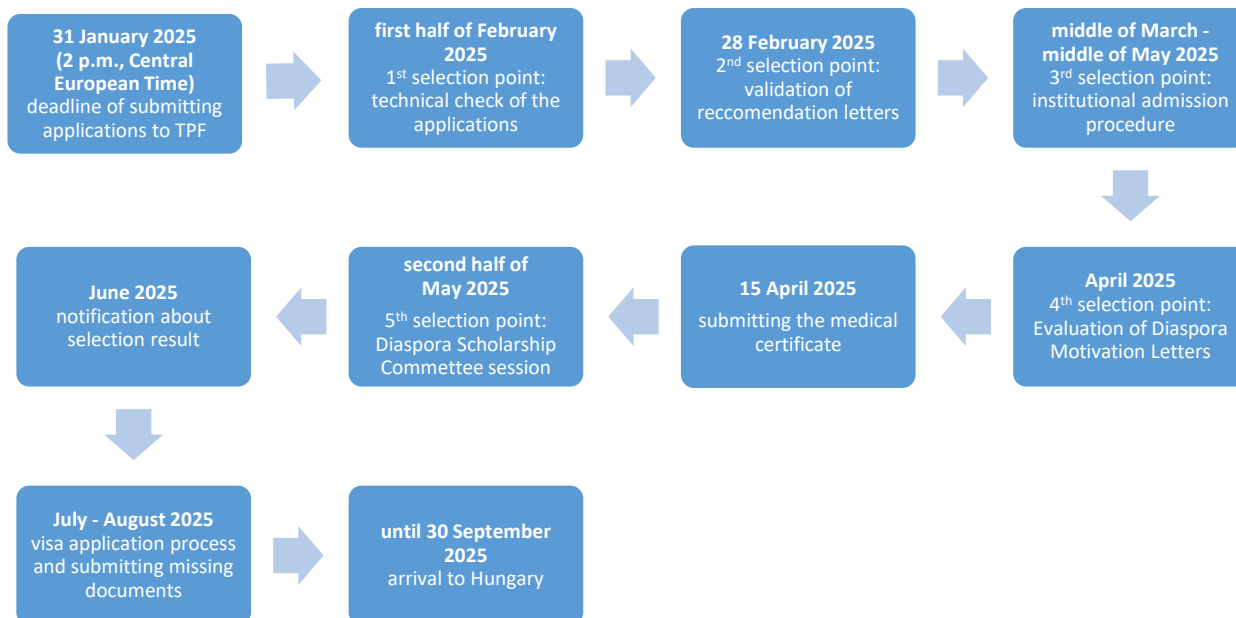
**31 January 2025 (2 p.m., Central European Time)**
deadline of submitting applications to TPF

**first half of February 2025**
1$^{st}$ selection point: technical check of the applications

**28 February 2025**
2$^{nd}$ selection point: validation of reccomendation letters

**middle of March - middle of May 2025**
3$^{rd}$ selection point: institutional admission procedure

**April 2025**
4$^{th}$ selection point: Evaluation of Diaspora Motivation Letters

**15 April 2025**
submitting the medical certificate

**second half of May 2025**
5$^{th}$ selection point: Diaspora Scholarship Commettee session

**June 2025**
notification about selection result

**July - August 2025**
visa application process and submitting missing documents

**until 30 September 2025**
arrival to Hungary